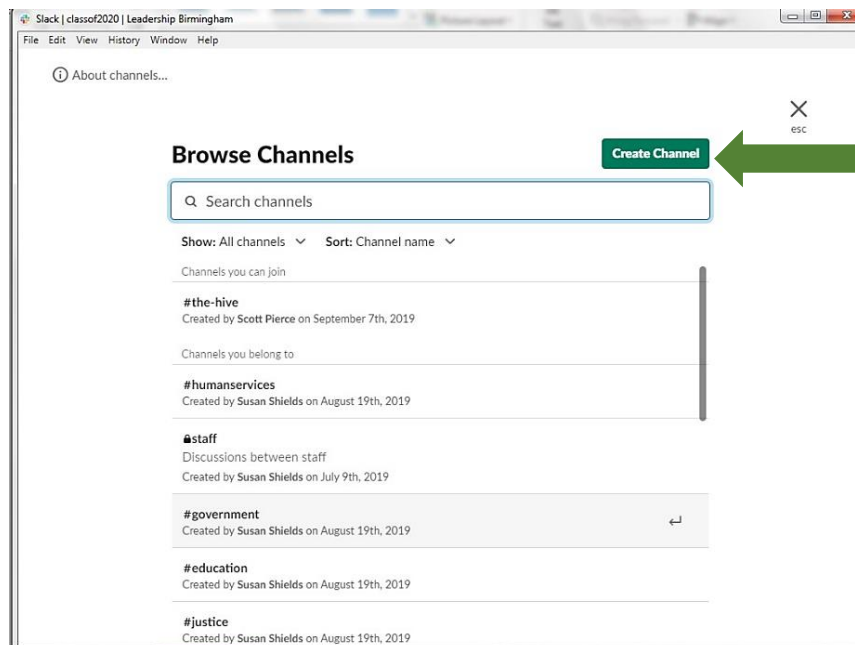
Slack | classof2020 | Leadership Birmingham

File Edit View History Window Help

About channels...

esc

Browse Channels

Create Channel

Search channels

Show: All channels Sort: Channel name

Channels you can join

#the-hive
Created by Scott Pierce on September 7th, 2019

Channels you belong to

#humanservices
Created by Susan Shields on August 19th, 2019

staff
Discussions between staff
Created by Susan Shields on July 9th, 2019

#government
Created by Susan Shields on August 19th, 2019

#education
Created by Susan Shields on August 19th, 2019

#justice
Created by Susan Shields on August 19th, 2019